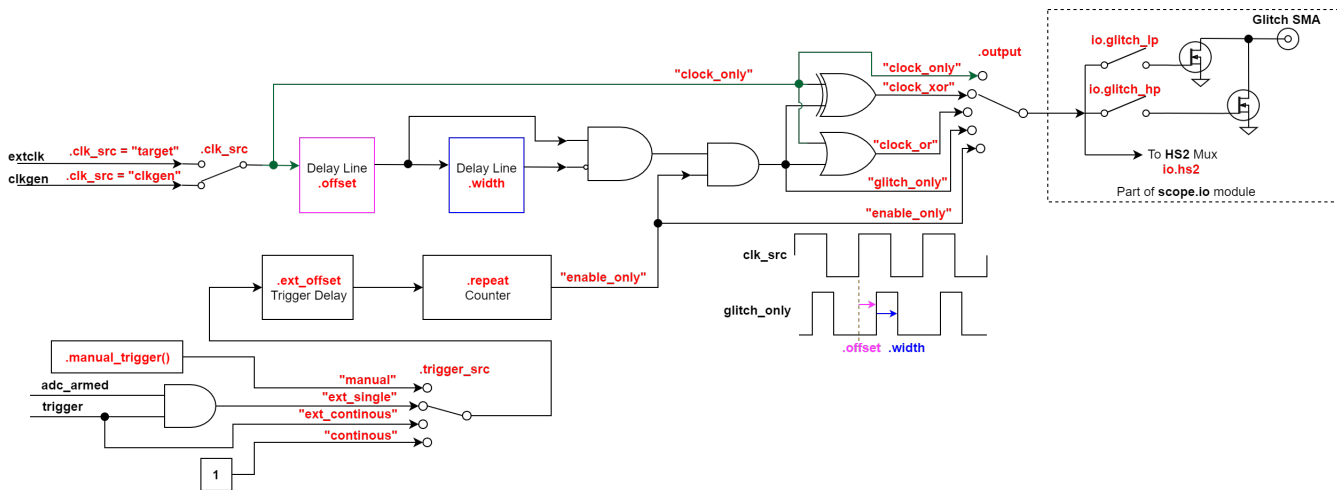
Glitch SMA
io.glitch_lp
.output
"clock_only"
"clock_only"
"clock_xor"
io.glitch_hp
.clk_src = "target"
.clk_src
extclk
clkgen
.clk_src = "clkgen"
Delay Line
.offset
Delay Line
.width
"clock_or"
"glitch_only"
To HS2 Mux
io.hs2
Part of scope.io module
"enable_only"
clk_src
.ext_offset
Trigger Delay
.repeat
Counter
"enable_only"
glitch_only
.offset
.width
.manual_trigger()
"manual"
.trigger_src
adc_armed
"ext_single"
trigger
"ext_continous"
"continous"
1